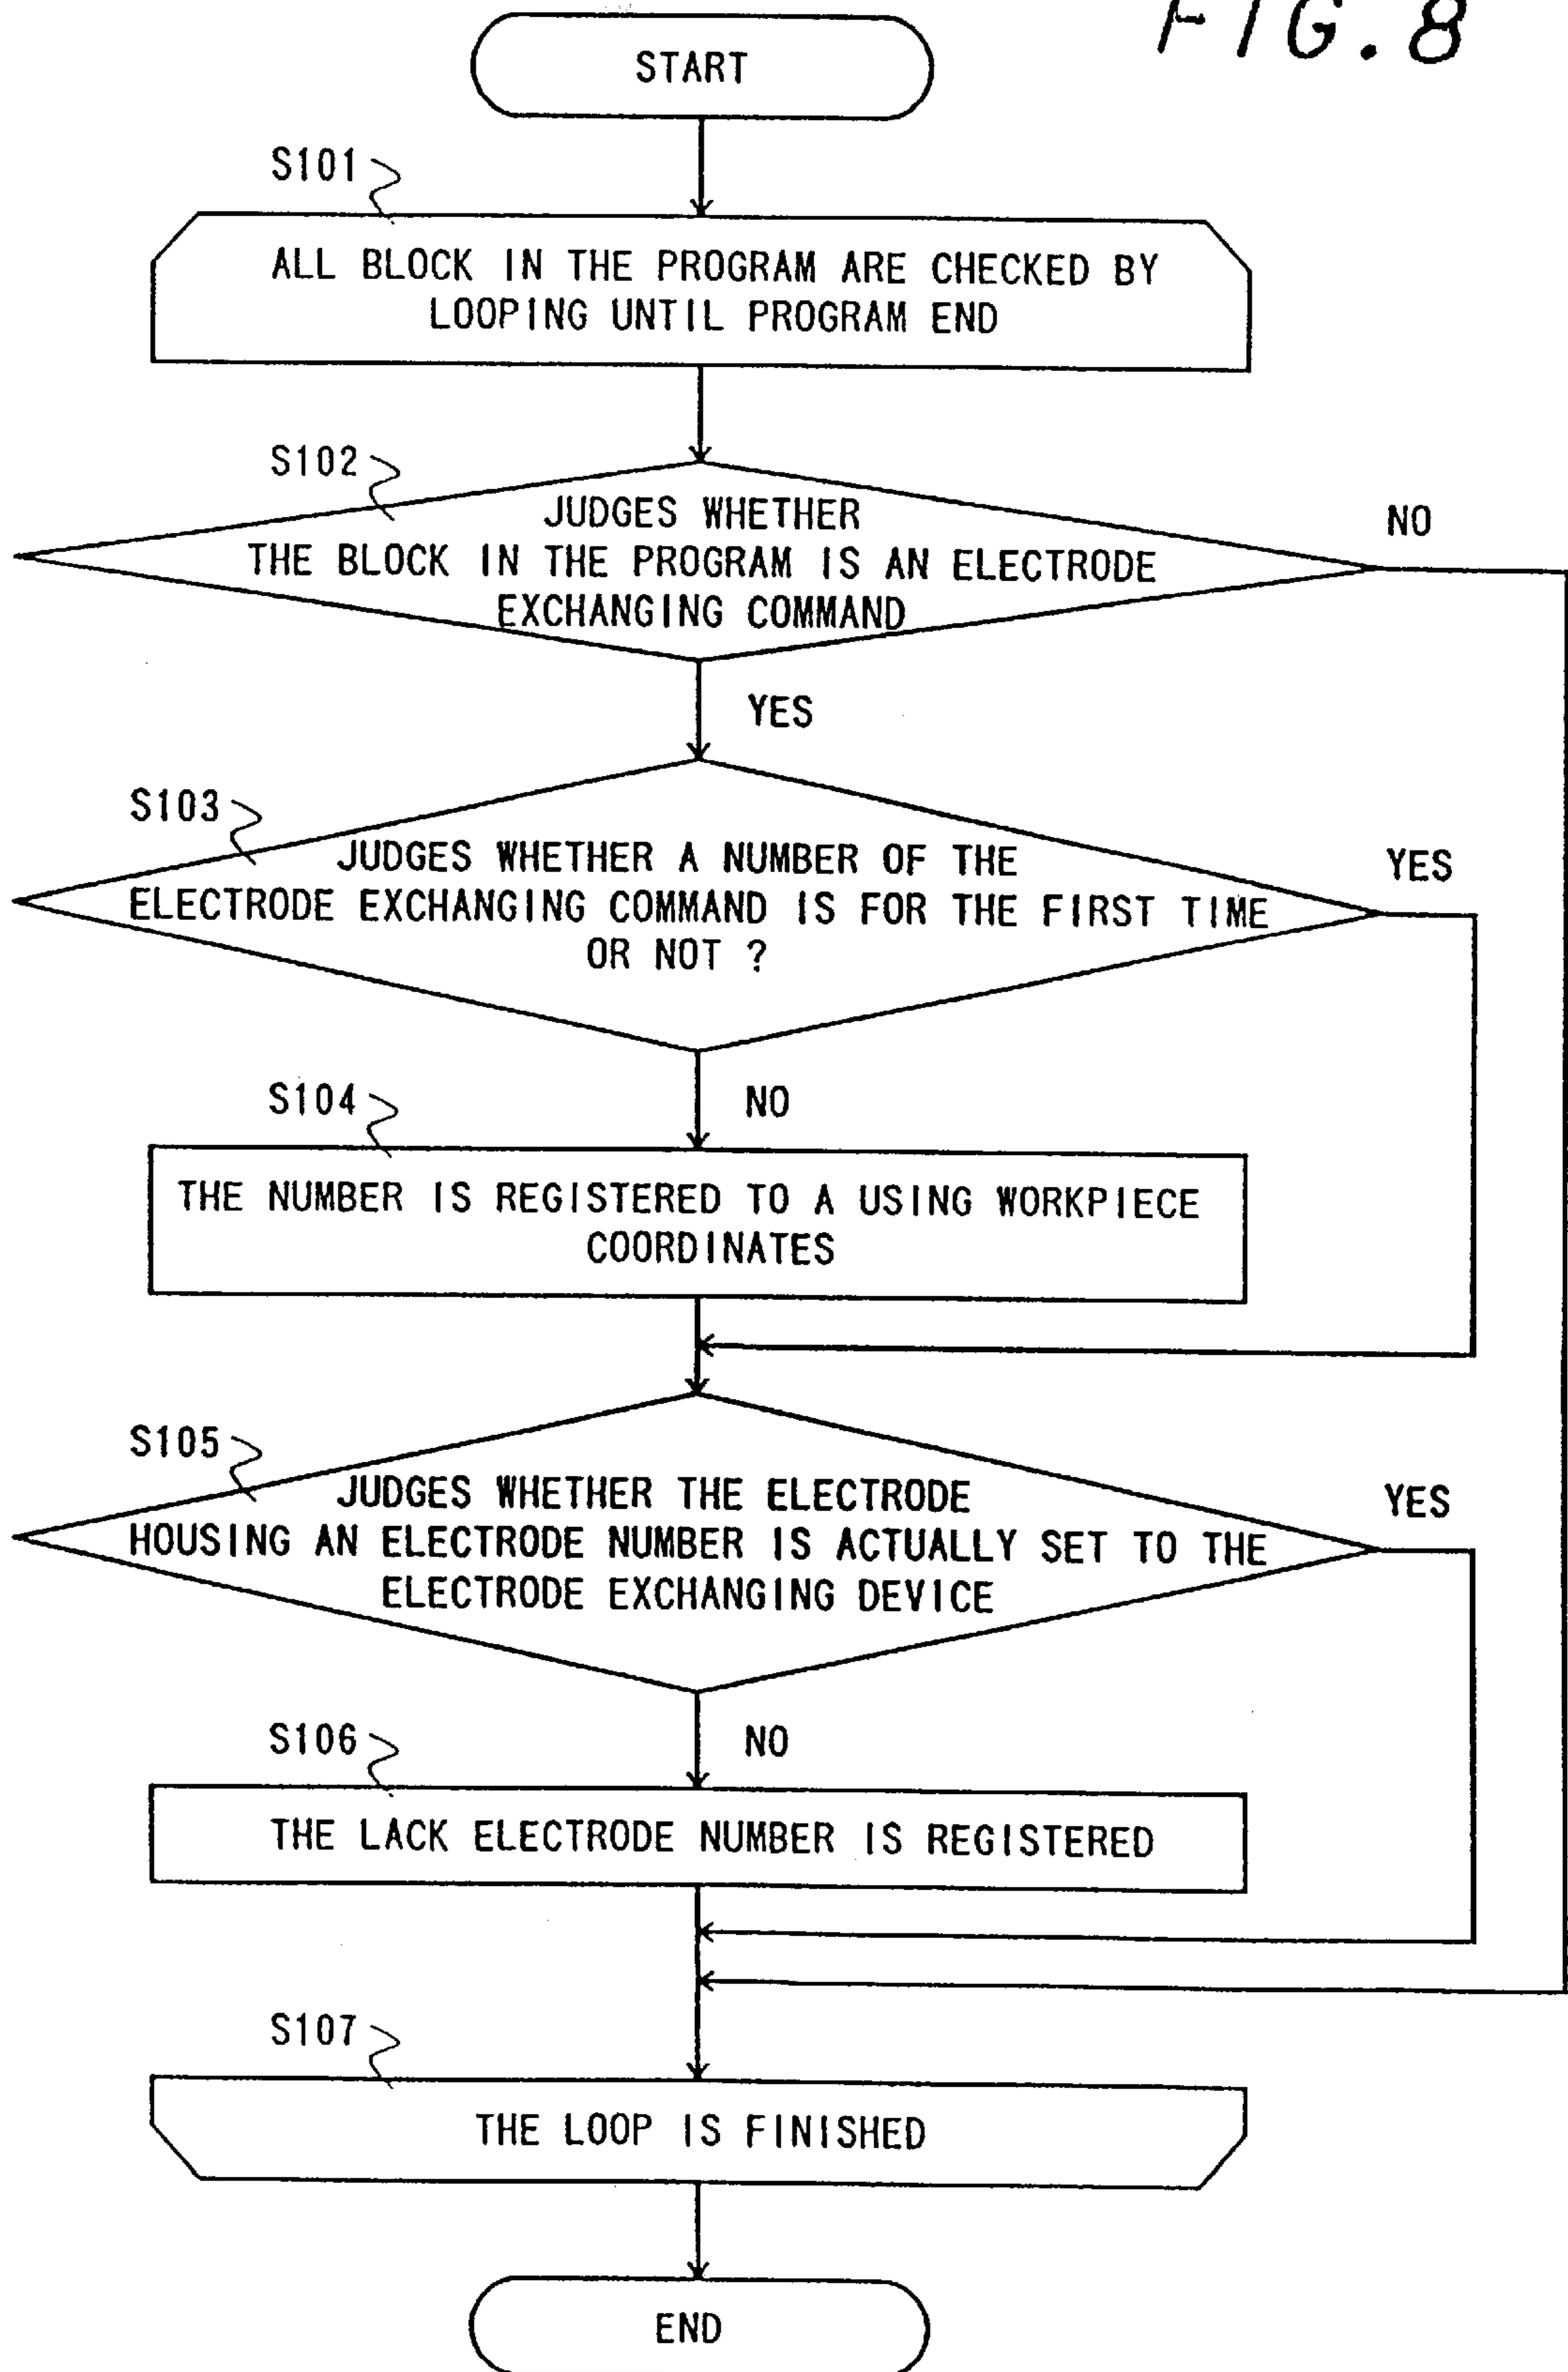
F I G. 8

START

S101

ALL BLOCK IN THE PROGRAM ARE CHECKED BY LOOPING UNTIL PROGRAM END

S102

JUDGES WHETHER THE BLOCK IN THE PROGRAM IS AN ELECTRODE EXCHANGING COMMAND

NO

YES

S103

JUDGES WHETHER A NUMBER OF THE ELECTRODE EXCHANGING COMMAND IS FOR THE FIRST TIME OR NOT ?

YES

S104

NO

THE NUMBER IS REGISTERED TO A USING WORKPIECE COORDINATES

S105

JUDGES WHETHER THE ELECTRODE HOUSING AN ELECTRODE NUMBER IS ACTUALLY SET TO THE ELECTRODE EXCHANGING DEVICE

YES

S106

NO

THE LACK ELECTRODE NUMBER IS REGISTERED

S107

THE LOOP IS FINISHED

END